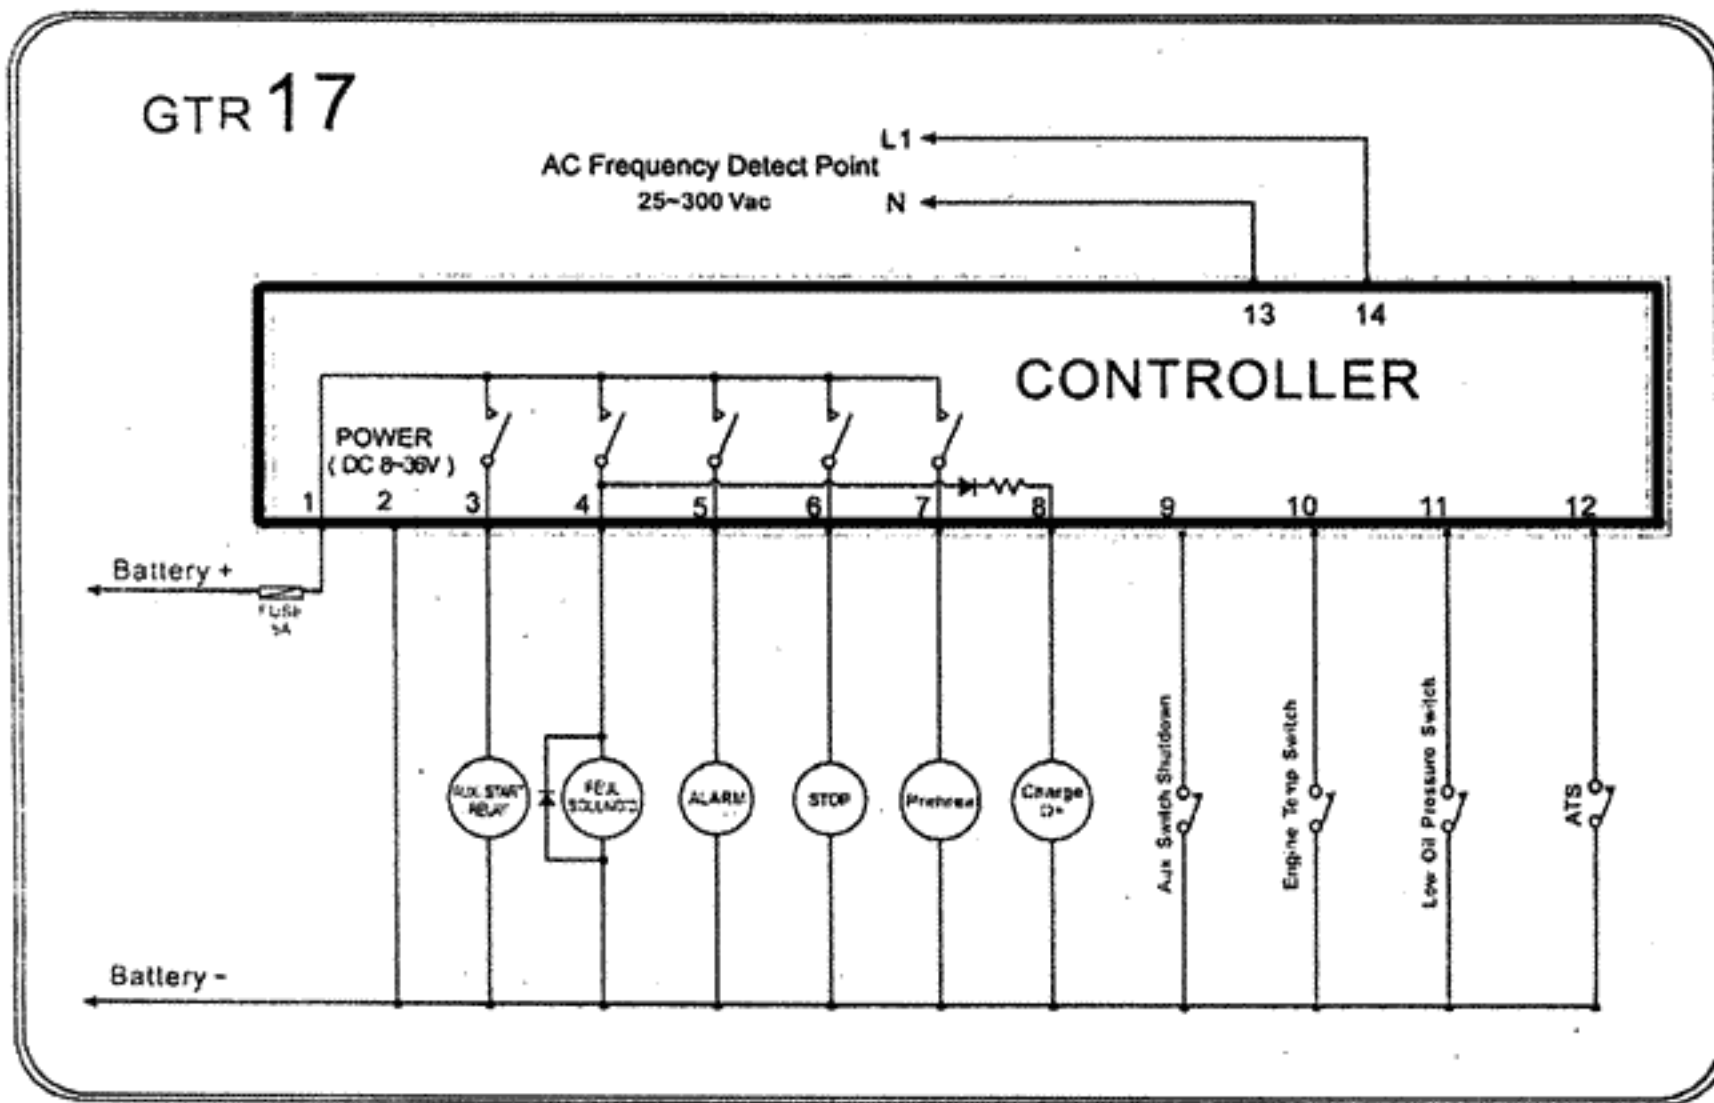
GTR 17

AC Frequency Detect Point
25~300 Vac

L1
N

13 14

CONTROLLER

POWER
( DC 8~36V )

1 2 3 4 5 6 7 8 9 10 11 12

Battery +

FUSE
5A

AUX START RELAY

FUEL SOLENOID

ALARM

STOP

Preheat

Charge D+

Aux Switch Shutdown

Engine Temp Switch

Low Oil Pressure Switch

ATS

Battery -